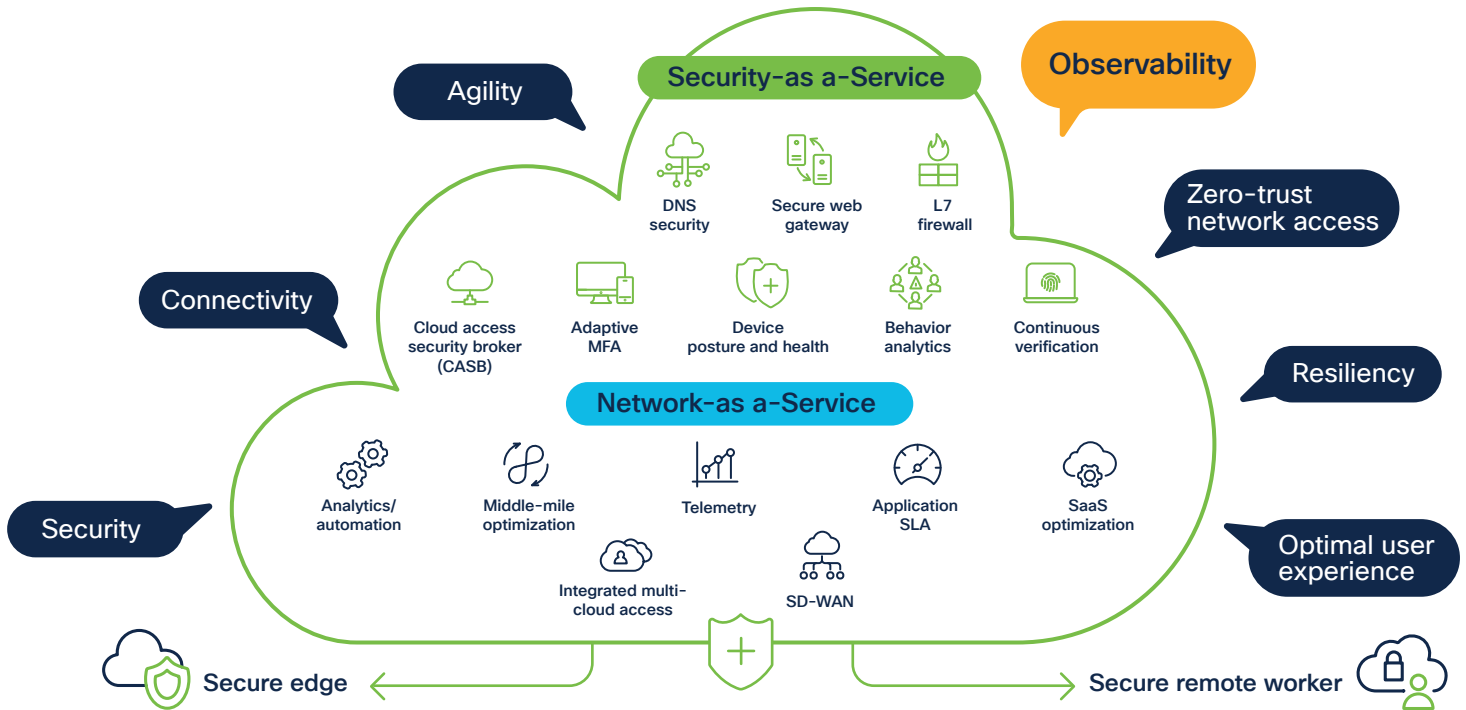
Agility

Security-as a-Service

Observability

DNS security

Secure web gateway

L7 firewall

Zero-trust network access

Connectivity

Cloud access security broker (CASB)

Adaptive MFA

Device posture and health

Behavior analytics

Continuous verification

Resiliency

Network-as a-Service

Analytics/ automation

Middle-mile optimization

Telemetry

Application SLA

SaaS optimization

Security

Optimal user experience

Integrated multi-cloud access

SD-WAN

Secure edge

Secure remote worker